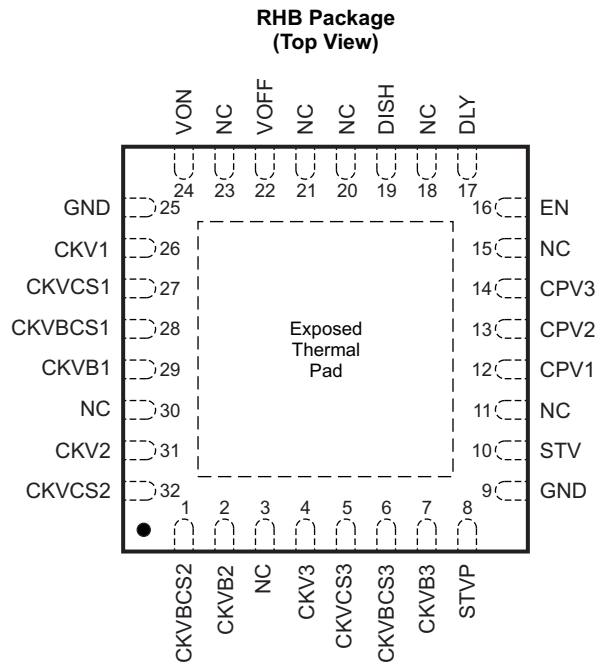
RHB Package
(Top View)

VON NC VOFF NC NC DISH NC DLY

24 23 22 21 20 19 18 17

GND 25
CKV1 26
CKVCS1 27
CKVBCS1 28
CKVB1 29
NC 30
CKV2 31
CKVCS2 32

16 EN
15 NC
14 CPV3
13 CPV2
12 CPV1
11 NC
10 STV
9 GND

Exposed Thermal Pad

1 2 3 4 5 6 7 8

CKVBCS2 CKVB2 NC CKV3 CKVCS3 CKVBCS3 CKVB3 STVP